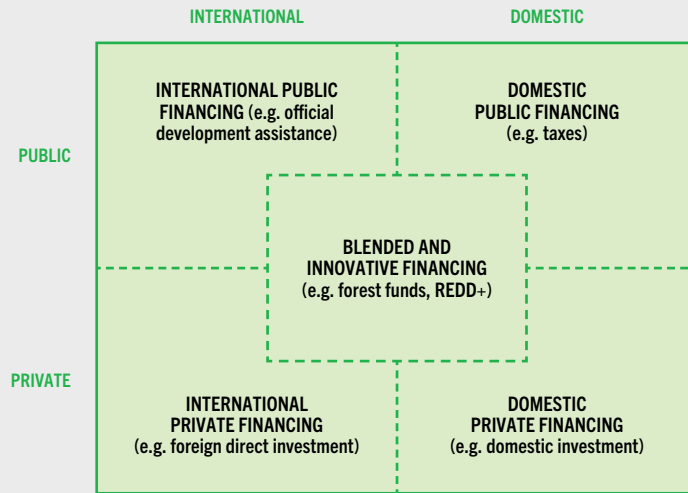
INTERNATIONAL

DOMESTIC

PUBLIC

INTERNATIONAL PUBLIC FINANCING (e.g. official development assistance)

DOMESTIC PUBLIC FINANCING (e.g. taxes)

BLENDED AND INNOVATIVE FINANCING (e.g. forest funds, REDD+)

PRIVATE

INTERNATIONAL PRIVATE FINANCING (e.g. foreign direct investment)

DOMESTIC PRIVATE FINANCING (e.g. domestic investment)